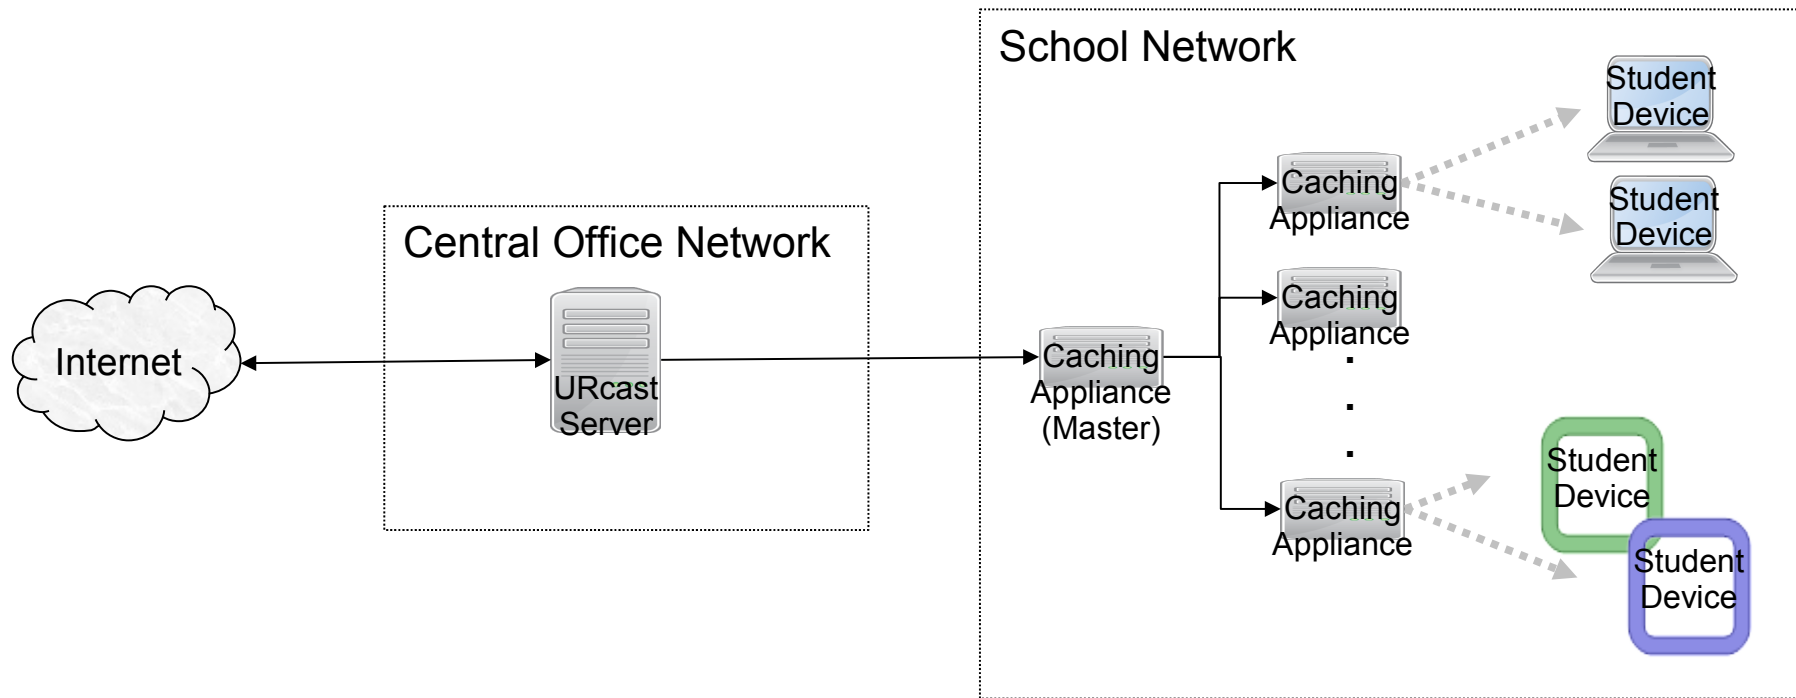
School Network

Central Office Network

Internet

URcast Server

Caching Appliance (Master)

Caching Appliance

Caching Appliance

.
.
.

Caching Appliance

Student Device

Student Device

Student Device

Student Device